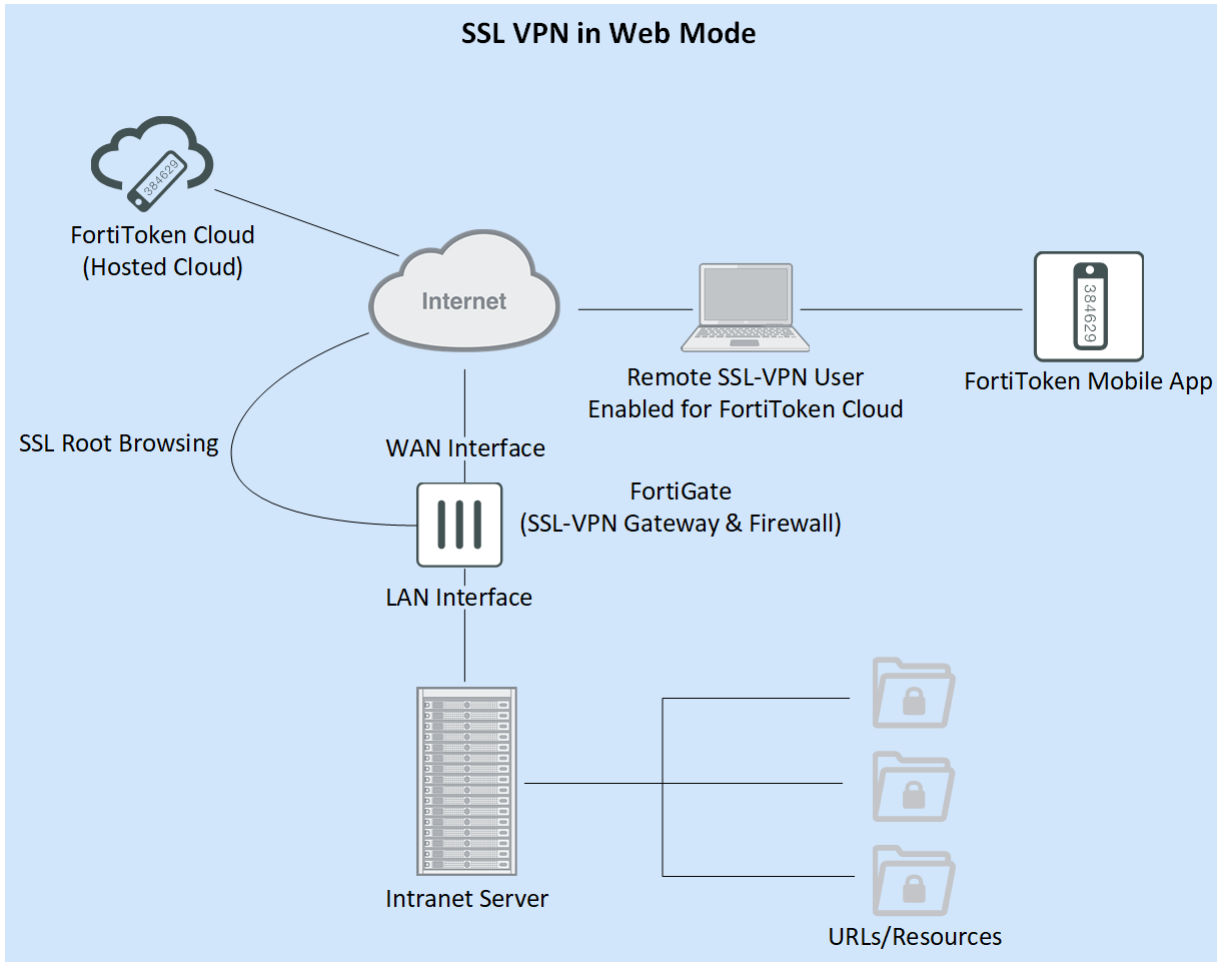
SSL VPN in Web Mode

384629

FortiToken Cloud
(Hosted Cloud)

Internet

384629

Remote SSL-VPN User
Enabled for FortiToken Cloud

FortiToken Mobile App

SSL Root Browsing

WAN Interface

FortiGate
(SSL-VPN Gateway & Firewall)

LAN Interface

Intranet Server

URLs/Resources